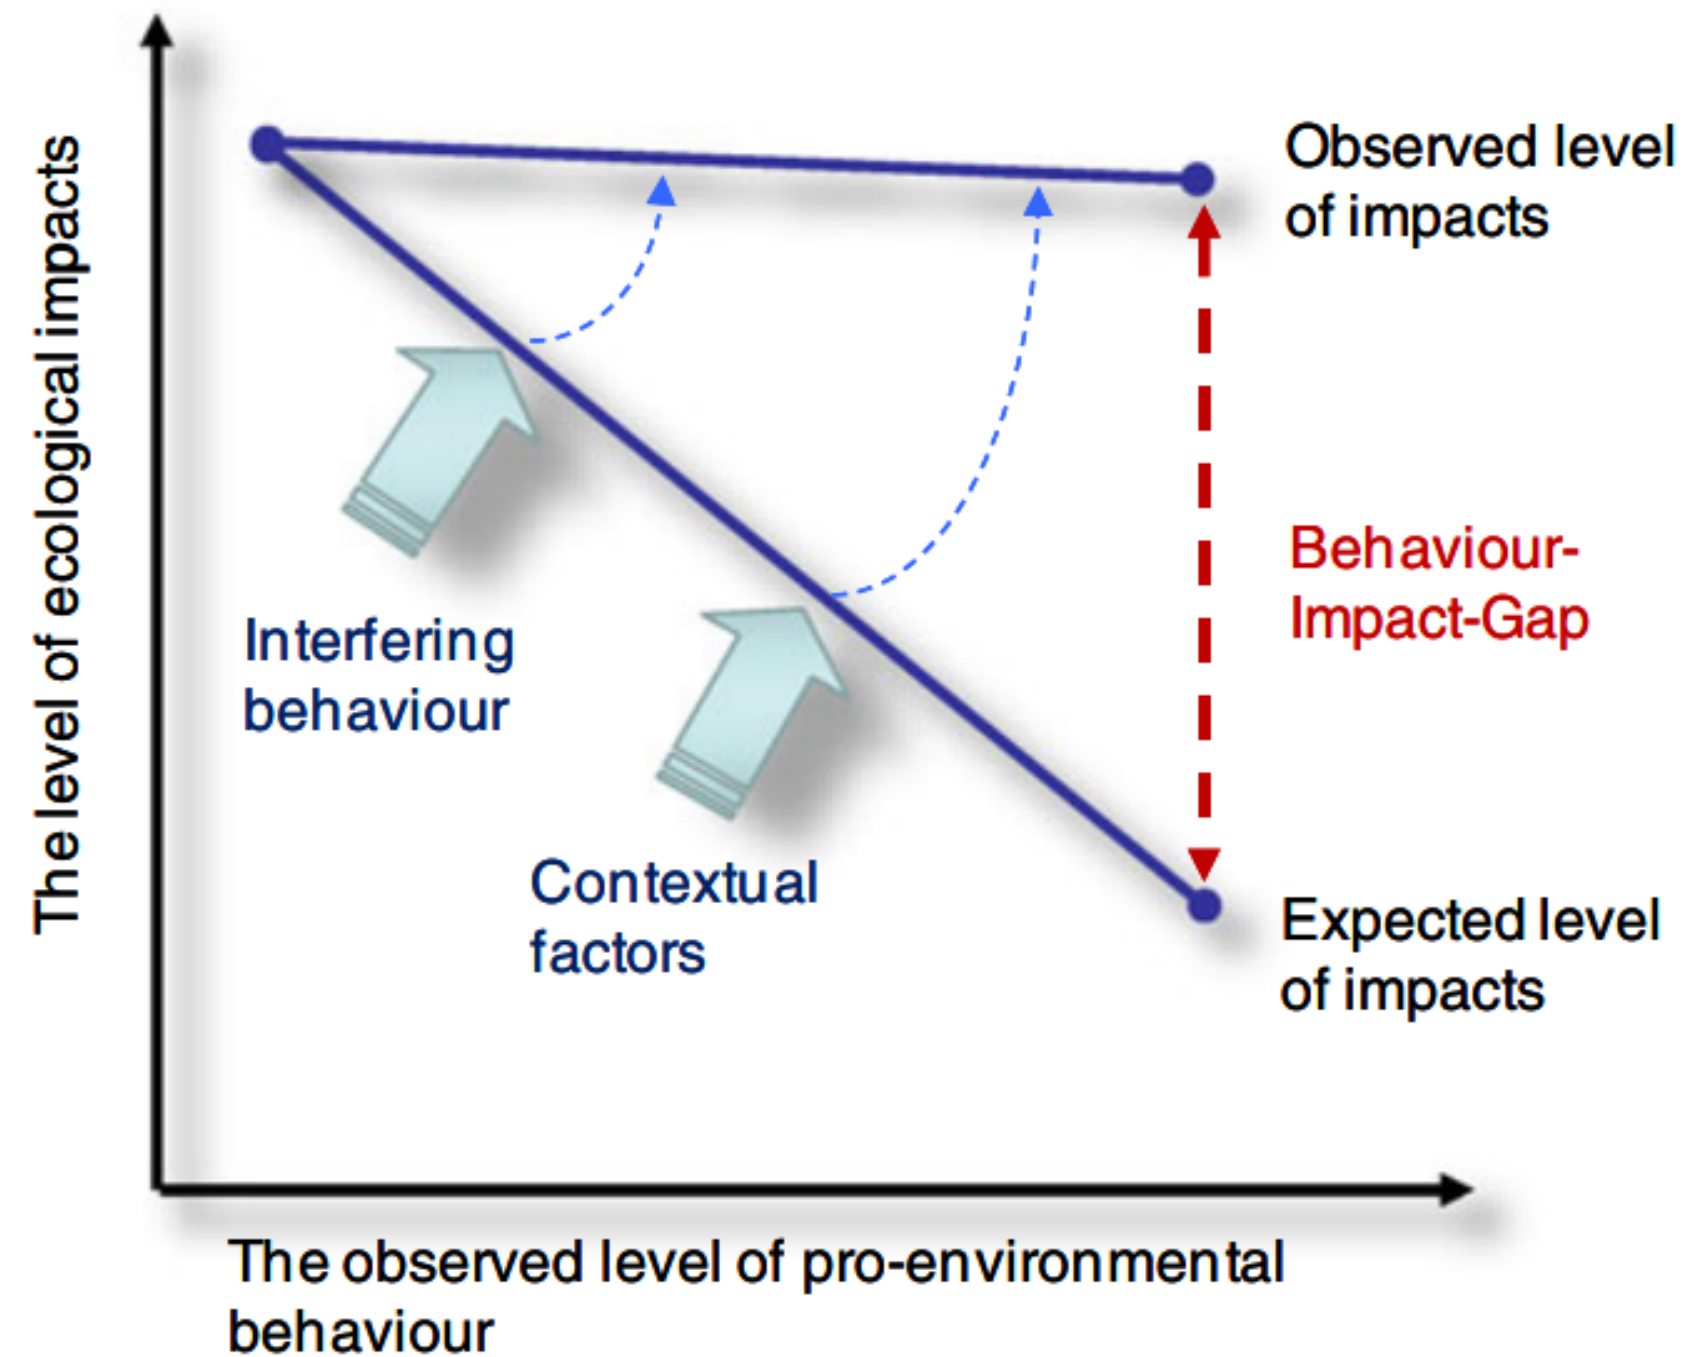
The level of ecological impacts

Observed level of impacts

Behaviour-Impact-Gap

Interfering behaviour

Contextual factors

Expected level of impacts

The observed level of pro-environmental behaviour